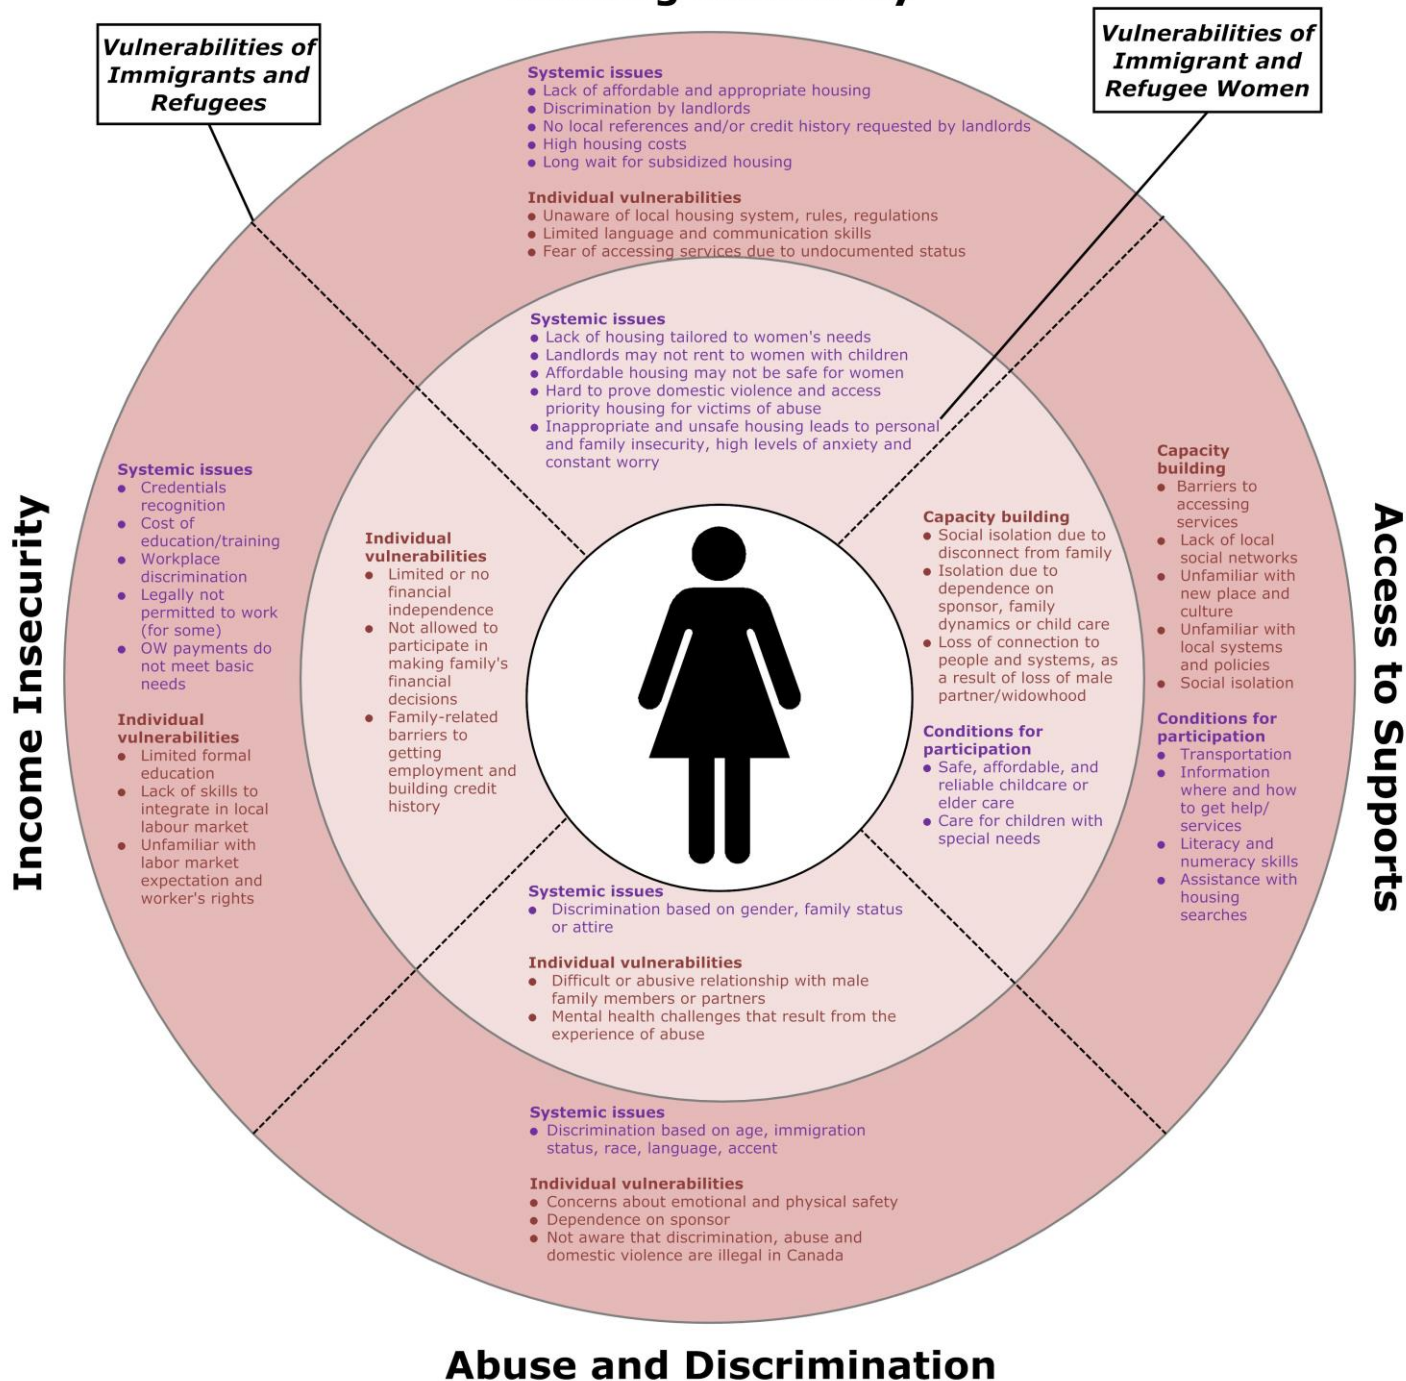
Vulnerabilities of Immigrants and Refugees

Vulnerabilities of Immigrant and Refugee Women

Systemic issues
- Lack of affordable and appropriate housing
- Discrimination by landlords
- No local references and/or credit history requested by landlords
- High housing costs
- Long wait for subsidized housing

Individual vulnerabilities
- Unaware of local housing system, rules, regulations
- Limited language and communication skills
- Fear of accessing services due to undocumented status

Systemic issues
- Lack of housing tailored to women's needs
- Landlords may not rent to women with children
- Affordable housing may not be safe for women
- Hard to prove domestic violence and access priority housing for victims of abuse
- Inappropriate and unsafe housing leads to personal and family insecurity, high levels of anxiety and constant worry

Income Insecurity

Systemic issues
- Credentials recognition
- Cost of education/training
- Workplace discrimination
- Legally not permitted to work (for some)
- OW payments do not meet basic needs

Individual vulnerabilities
- Limited formal education
- Lack of skills to integrate in local labour market
- Unfamiliar with labor market expectation and worker's rights

Individual vulnerabilities
- Limited or no financial independence
- Not allowed to participate in making family's financial decisions
- Family-related barriers to getting employment and building credit history

Capacity building
- Social isolation due to disconnect from family
- Isolation due to dependence on sponsor, family dynamics or child care
- Loss of connection to people and systems, as a result of loss of male partner/widowhood

Conditions for participation
- Safe, affordable, and reliable childcare or elder care
- Care for children with special needs

Capacity building
- Barriers to accessing services
- Lack of local social networks
- Unfamiliar with new place and culture
- Unfamiliar with local systems and policies
- Social isolation

Conditions for participation
- Transportation
- Information where and how to get help/ services
- Literacy and numeracy skills
- Assistance with housing searches

Access to Supports

Systemic issues
- Discrimination based on gender, family status or attire

Individual vulnerabilities
- Difficult or abusive relationship with male family members or partners
- Mental health challenges that result from the experience of abuse

Systemic issues
- Discrimination based on age, immigration status, race, language, accent

Individual vulnerabilities
- Concerns about emotional and physical safety
- Dependence on sponsor
- Not aware that discrimination, abuse and domestic violence are illegal in Canada

Abuse and Discrimination